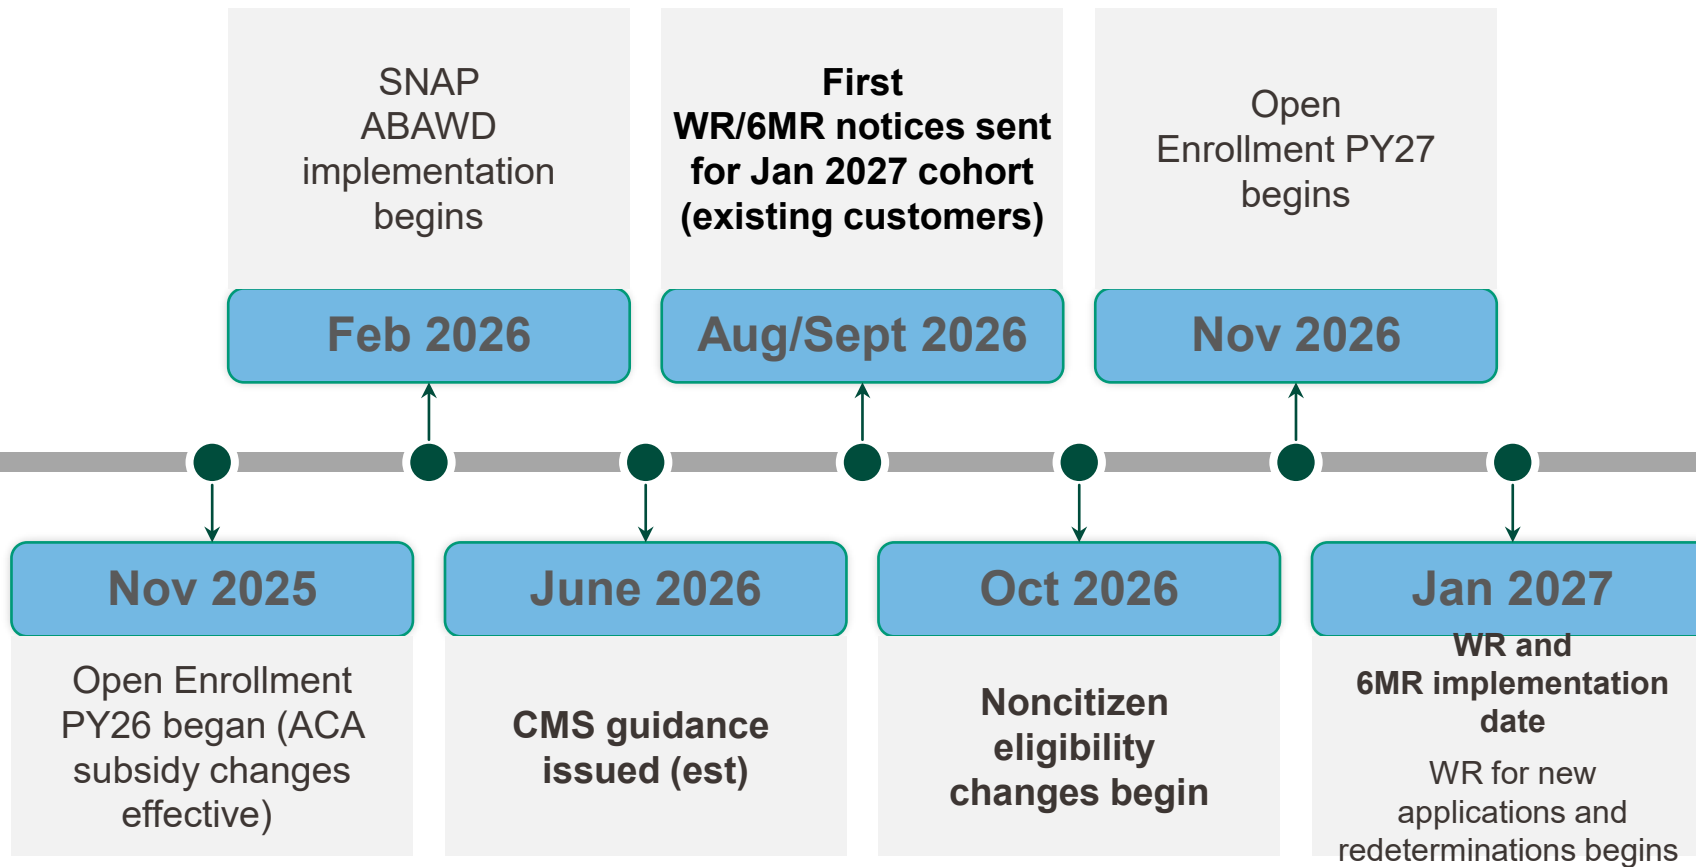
SNAP ABAWD implementation begins

Feb 2026

First WR/6MR notices sent for Jan 2027 cohort (existing customers)

Aug/Sept 2026

Open Enrollment PY27 begins

Nov 2026

Nov 2025

Open Enrollment PY26 began (ACA subsidy changes effective)

June 2026

CMS guidance issued (est)

Oct 2026

Noncitizen eligibility changes begin

Jan 2027

WR and 6MR implementation date

WR for new applications and redeterminations begins